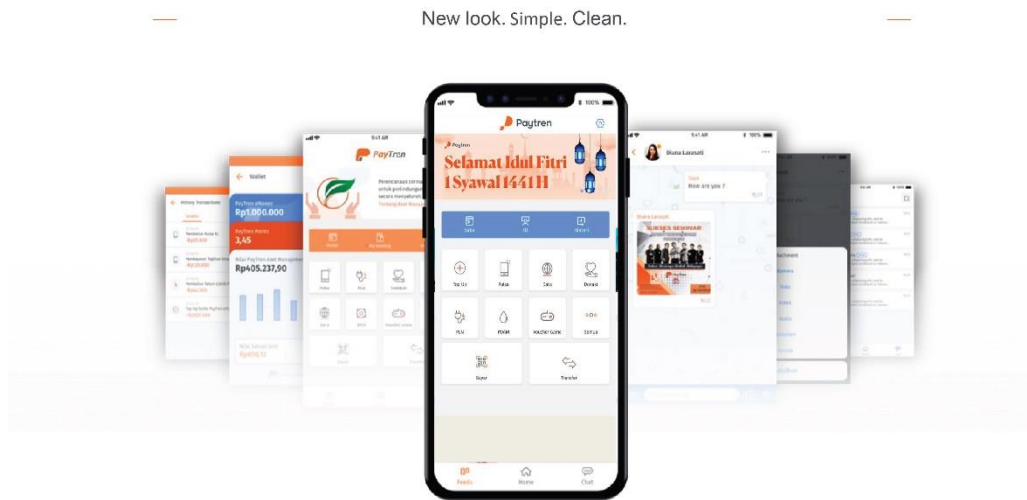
New look. Simple. Clean.

Paytren

Selamat Idul Fitri 1 Syawal 1441 H

Top Up

Pulsa

Zakat

Donasi

PLN

PDAM

Voucher Game

Bayar

Transfer

Feeds

Home

Chat

Wallet

Rp1.000.000

3,45

Rp405.237,90

History Transaction

PayTren

Diana Lazuardi

Hello

How are you ?

SUKSES SEMINAR

Attachment